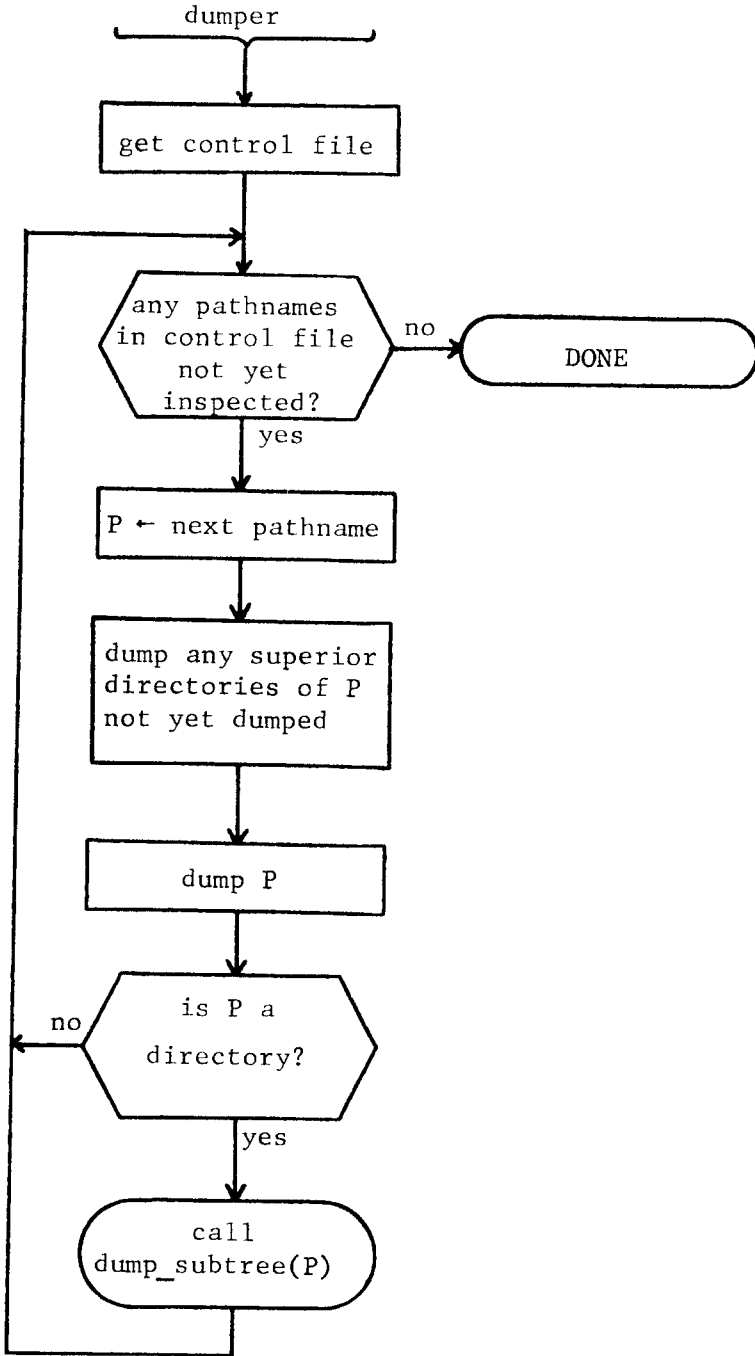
dumper

get control file

any pathnames in control file not yet inspected?

no

DONE

yes

P ← next pathname

dump any superior directories of P not yet dumped

dump P

is P a directory?

no

yes

call dump_subtree(P)